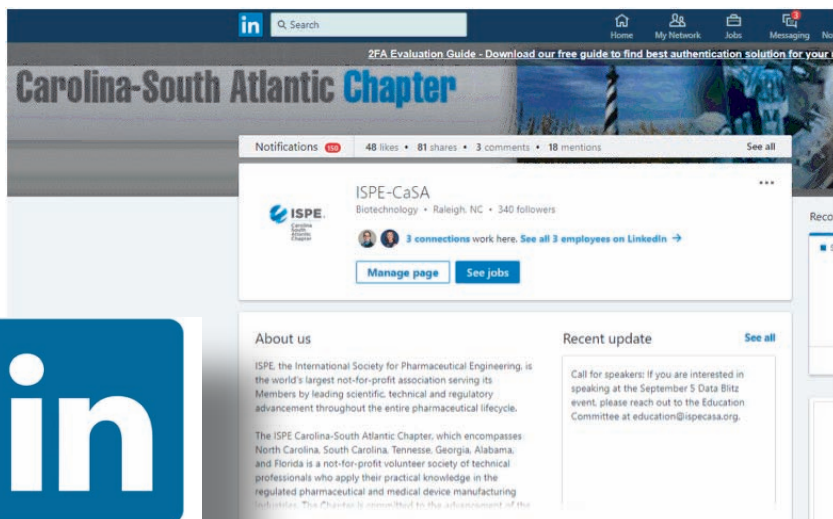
in Search

Home My Network Jobs 3 Messaging No

2FA Evaluation Guide - Download our free guide to find best authentication solution for your

Carolina-South Atlantic Chapter

Notifications 150 48 likes • 81 shares • 3 comments • 18 mentions See all

ISPE Carolina South Atlantic Chapter

ISPE-CaSA

Biotechnology • Raleigh, NC • 340 followers

3 connections work here. See all 3 employees on LinkedIn →

Manage page See jobs

Reco

About us

ISPE, the International Society for Pharmaceutical Engineering, is the world's largest not-for-profit association serving its Members by leading scientific, technical and regulatory advancement throughout the entire pharmaceutical lifecycle.

The ISPE Carolina-South Atlantic Chapter, which encompasses North Carolina, South Carolina, Tennessee, Georgia, Alabama, and Florida is a not-for-profit volunteer society of technical professionals who apply their practical knowledge in the regulated pharmaceutical and medical device manufacturing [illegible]

Recent update See all

Call for speakers: If you are interested in speaking at the September 5 Data Blitz event, please reach out to the Education Committee at education@ispecasa.org.

in